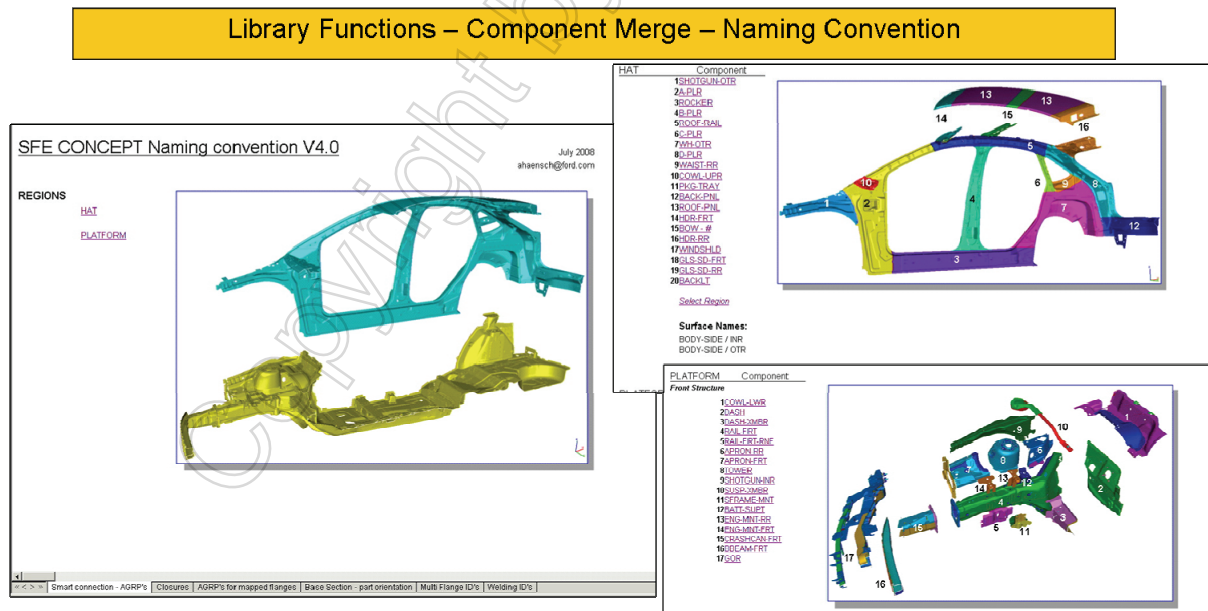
Library Functions – Component Merge – Naming Convention

SFE CONCEPT Naming convention V4.0

July 2008
ahaensch@ford.com

REGIONS

HAT

PLATFORM

Smart connection - AGRP's | Closures | AGRP's for mapped flanges | Base Section - part orientation | Multi Flange ID's | Welding ID's

HAT Component
1 SHOTGUN-OTR
2 A-PLR
3 ROCKER
4 B-PLR
5 ROOF-RAIL
6 C-PLR
7 WH-OTR
8 D-PLR
9 WAIST-RR
10 COWL-UPR
11 PKG-TRAY
12 BACK-PNL
13 ROOF-PNL
14 HDR-FRT
15 BOW - #
16 HDR-RR
17 WINDSHLD
18 GLS-SD-FRT
19 GLS-SD-RR
20 BACKLT

Select Region

Surface Names:
BODY-SIDE / INR
BODY-SIDE / OTR

13 13 14 15 16 5 10 2 1 4 6 9 8 7 12 3

PLATFORM Component
Front Structure
1 COWL-LWR
2 DASH
3 DASH-XMBR
4 RAIL-FRT
5 RAIL-FRT-RNF
6 APRON-RR
7 APRON-FRT
8 TOWER
9 SHOTGUN-INR
10 SUSP-XMBR
11 SFRAME-MNT
12 BATT-SUPT
13 ENG-MNT-RR
14 ENG-MNT-FRT
15 CRASHCAN-FRT
16 BBEAM-FRT
17 GOR

10 9 1 2 7 8 6 14 13 12 4 3 5 11 15 17 16

Copyright